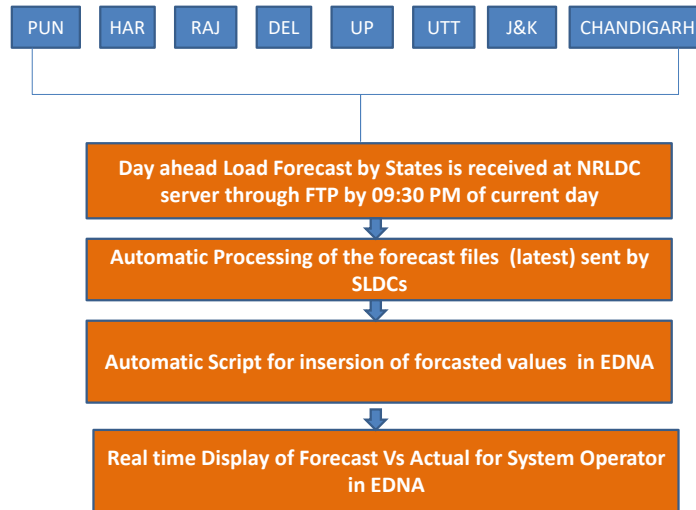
PUN HAR RAJ DEL UP UTT J&K CHANDIGARH

Day ahead Load Forecast by States is received at NRLDC server through FTP by 09:30 PM of current day

Automatic Processing of the forecast files (latest) sent by SLDCs

Automatic Script for insersion of forcasted values in EDNA

Real time Display of Forecast Vs Actual for System Operator in EDNA